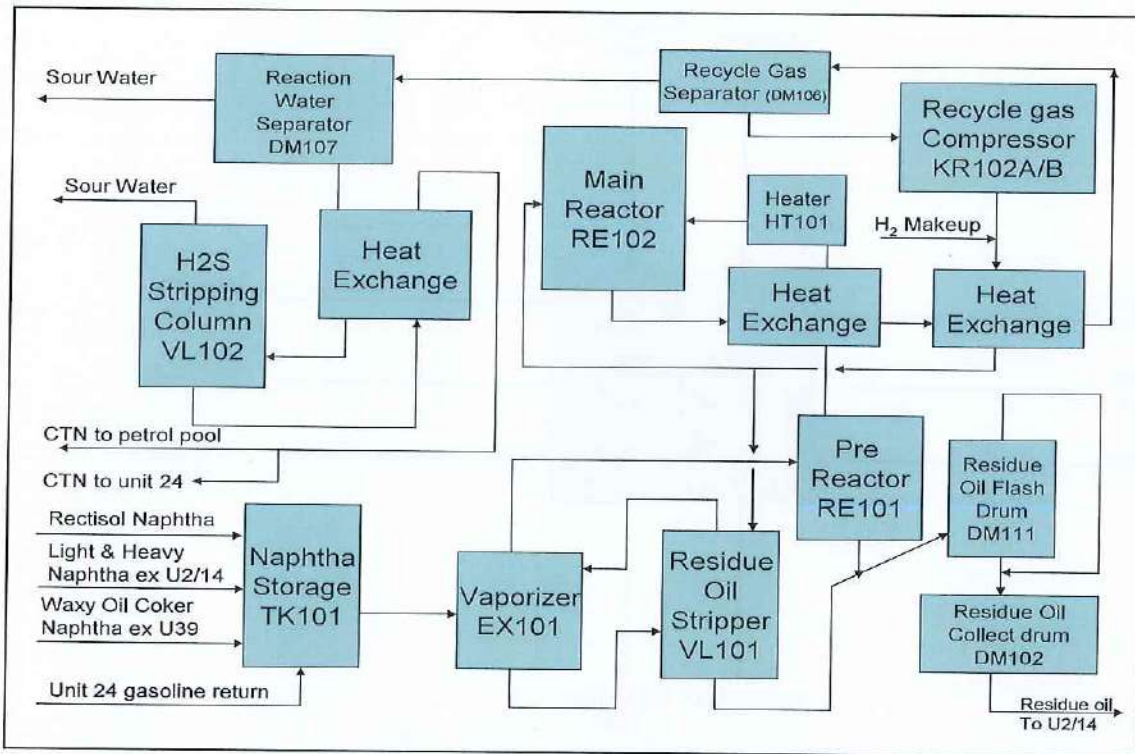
Sour Water

Reaction Water Separator DM107

Recycle Gas Separator (DM106)

Recycle gas Compressor KR102A/B

Sour Water

Main Reactor RE102

Heater HT101

$H_2$ Makeup

H2S Stripping Column VL102

Heat Exchange

Heat Exchange

Heat Exchange

CTN to petrol pool

CTN to unit 24

Pre Reactor RE101

Residue Oil Flash Drum DM111

Rectisol Naphtha

Light & Heavy Naphtha ex U2/14

Waxy Oil Coker Naphtha ex U39

Unit 24 gasoline return

Naphtha Storage TK101

Vaporizer EX101

Residue Oil Stripper VL101

Residue Oil Collect drum DM102

Residue oil To U2/14